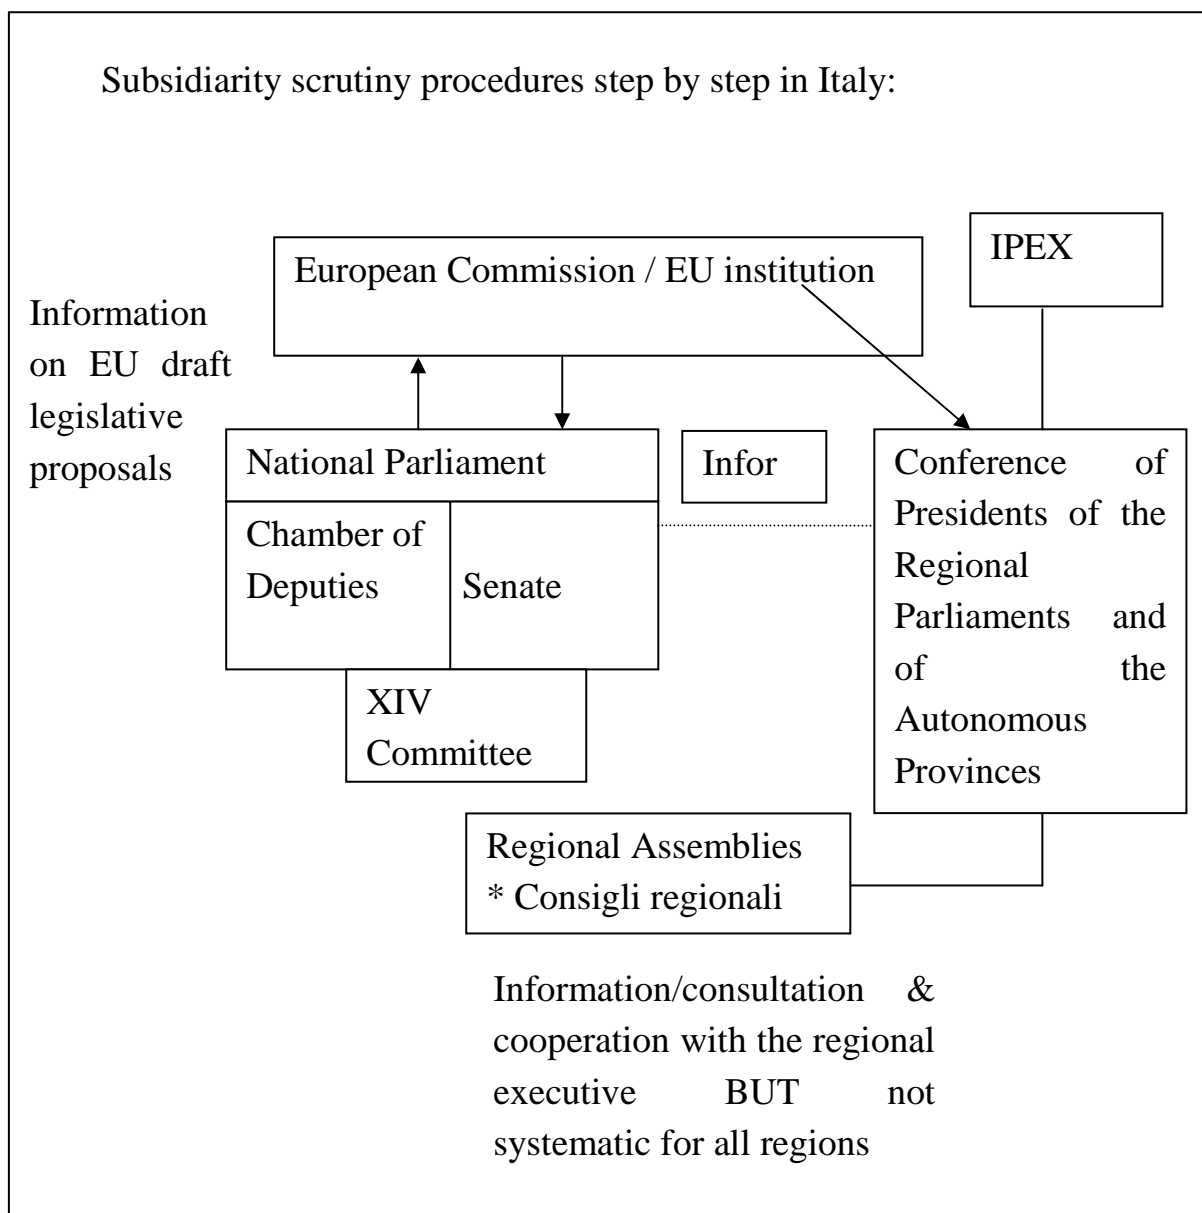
Subsidiarity scrutiny procedures step by step in Italy:

European Commission / EU institution

IPEX

Information on EU draft legislative proposals

National Parliament

Chamber of Deputies

Senate

XIV Committee

Infor

Conference of Presidents of the Regional Parliaments and of the Autonomous Provinces

Regional Assemblies
* Consigli regionali

Information/consultation & cooperation with the regional executive BUT not systematic for all regions